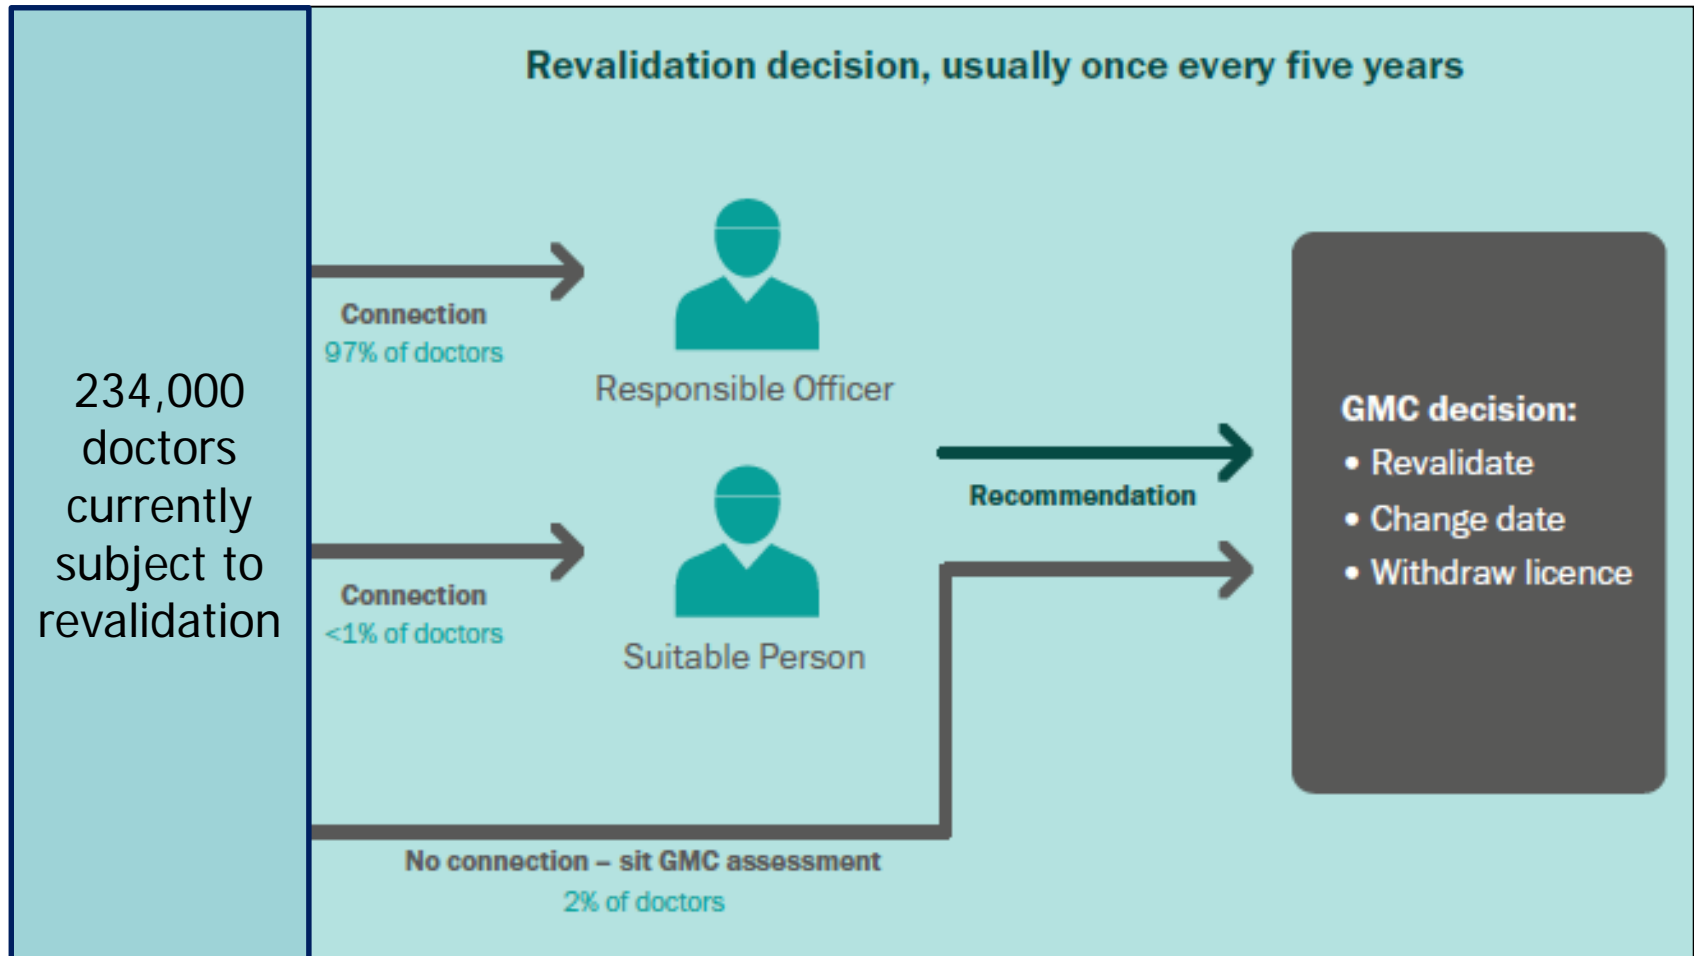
234,000 doctors currently subject to revalidation

Revalidation decision, usually once every five years

Connection
97% of doctors

Responsible Officer

Connection
<1% of doctors

Suitable Person

Recommendation

No connection – sit GMC assessment
2% of doctors

GMC decision:
• Revalidate
• Change date
• Withdraw licence